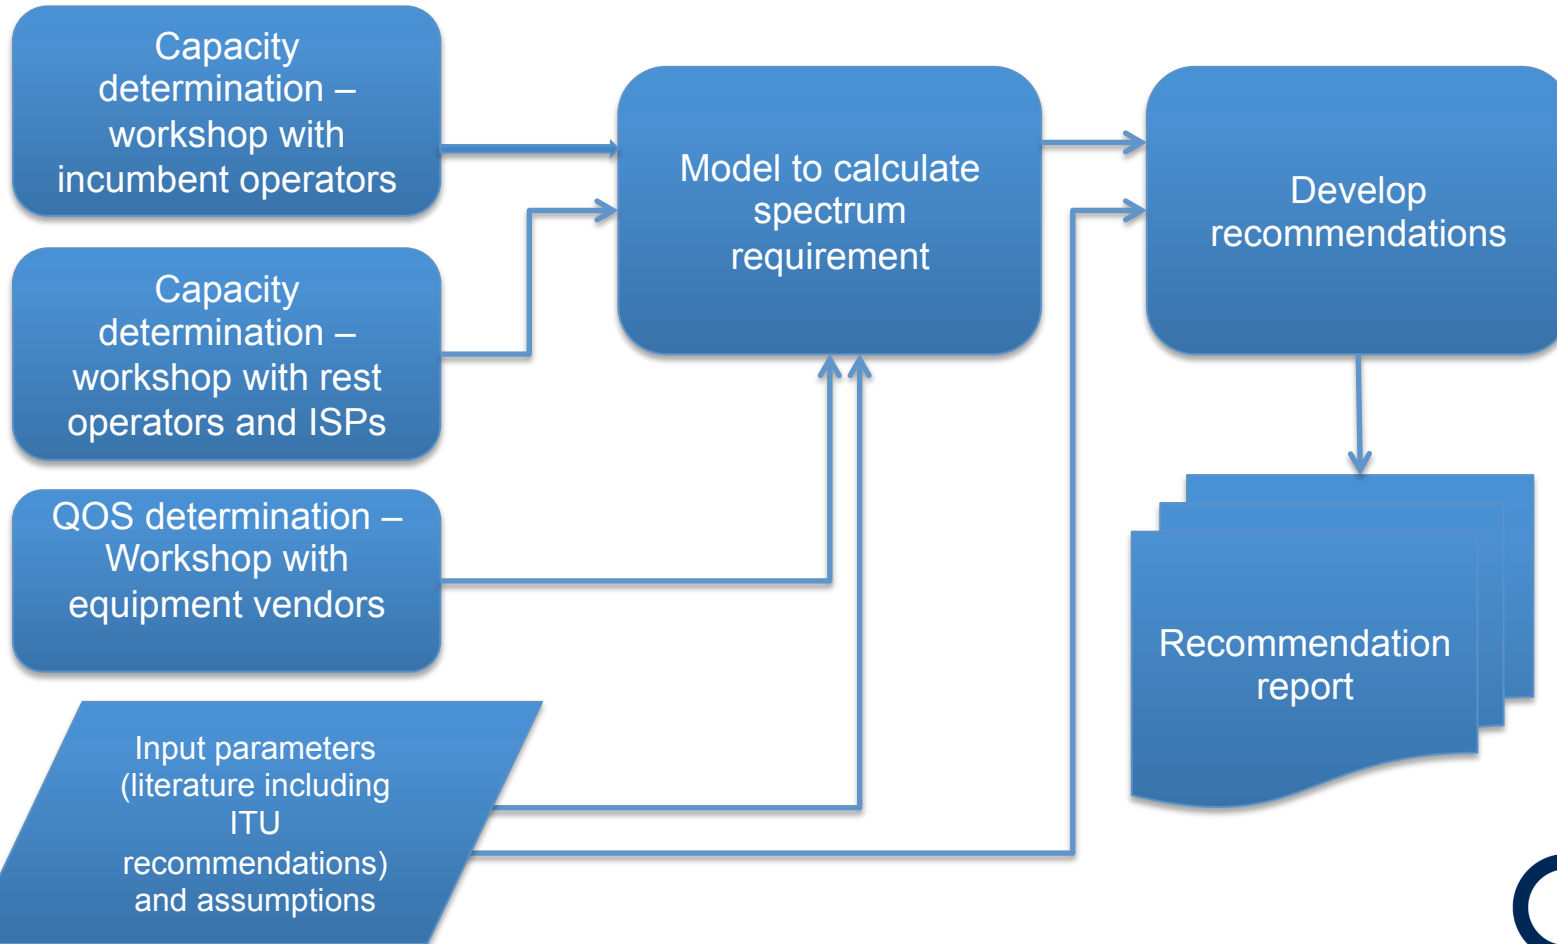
Capacity determination – workshop with incumbent operators

Capacity determination – workshop with rest operators and ISPs

QOS determination – Workshop with equipment vendors

Input parameters (literature including ITU recommendations) and assumptions

Model to calculate spectrum requirement

Develop recommendations

Recommendation report